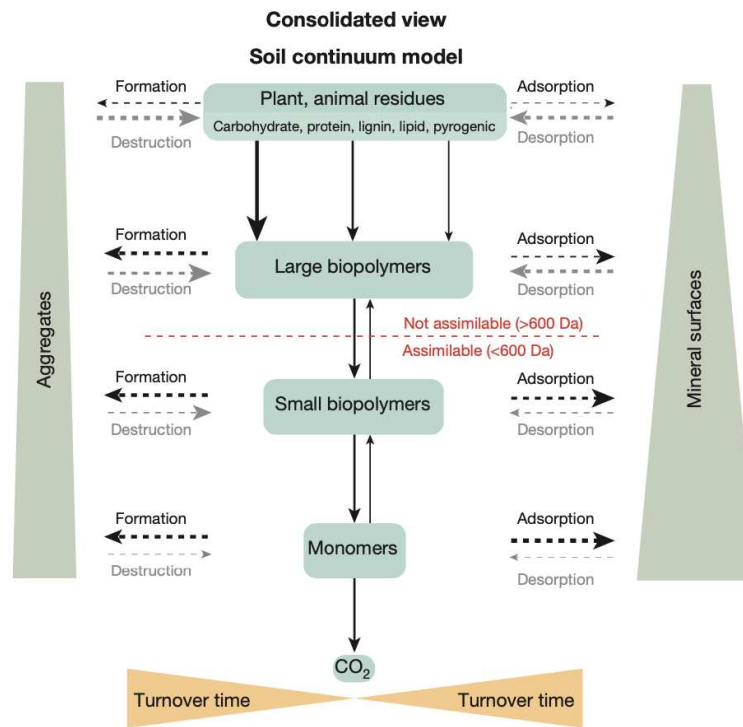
Consolidated view

Soil continuum model

Formation

Destruction

Plant, animal residues

Carbohydrate, protein, lignin, lipid, pyrogenic

Adsorption

Desorption

Aggregates

Formation

Destruction

Large biopolymers

Adsorption

Desorption

Mineral surfaces

Not assimilable (>600 Da)

Assimilable (<600 Da)

Formation

Destruction

Small biopolymers

Adsorption

Desorption

Formation

Destruction

Monomers

Adsorption

Desorption

$CO_2$

Turnover time

Turnover time